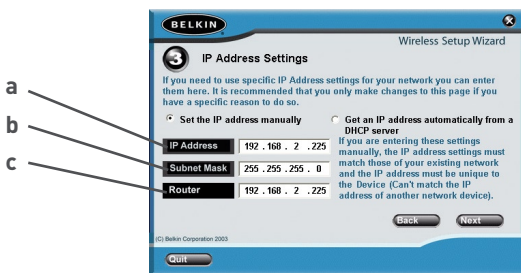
BELKIN

Wireless Setup Wizard

3 IP Address Settings

If you need to use specific IP Address settings for your network you can enter them here. It is recommended that you only make changes to this page if you have a specific reason to do so.

Set the IP address manually

Get an IP address automatically from a DHCP server

a

b

c

IP Address 192 . 168 . 2 . 225

Subnet Mask 255 . 255 . 255 . 0

Router 192 . 168 . 2 . 225

If you are entering these settings manually, the IP address settings must match those of your existing network and the IP address must be unique to the Device (Can't match the IP address of another network device).

Back

Next

(C) Belkin Corporation 2003

Quit